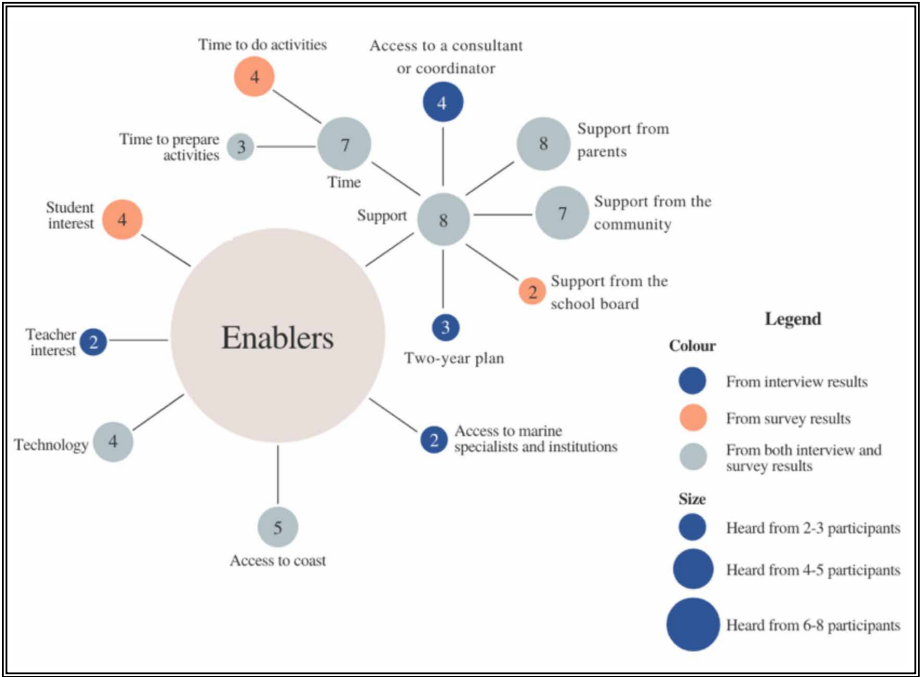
Time to do activities

4

Access to a consultant or coordinator

4

Time to prepare activities

3

7

Time

8

Support from parents

Support

8

7

Support from the community

Student interest

4

2

Support from the school board

3

Two-year plan

Enablers

Teacher interest

2

Technology

4

2

Access to marine specialists and institutions

5

Access to coast

Legend

Colour

From interview results

From survey results

From both interview and survey results

Size

Heard from 2-3 participants

Heard from 4-5 participants

Heard from 6-8 participants